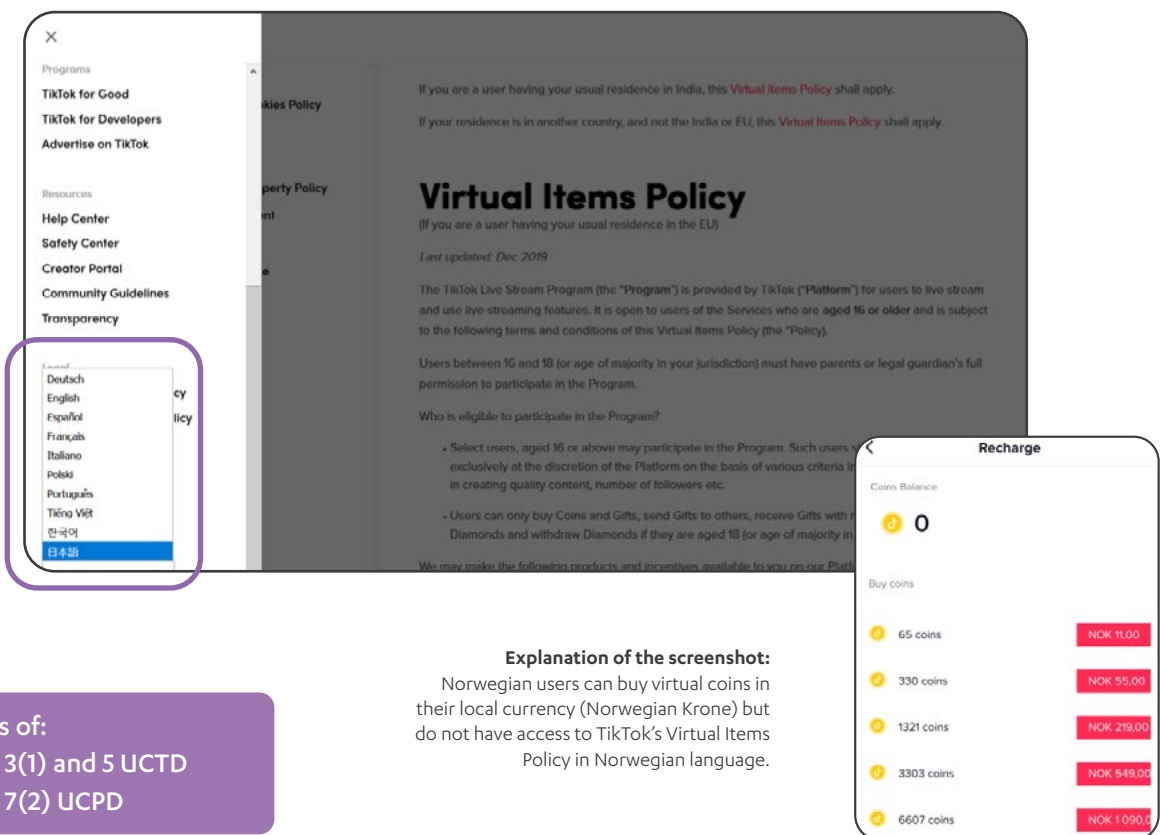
×

Programs

TikTok for Good

TikTok for Developers

Advertise on TikTok

Resources

Help Center

Safety Center

Creator Portal

Community Guidelines

Transparency

Legal

Deutsch
English
Español
Français
Italiano
Polski
Português
Tiếng Việt
한국어
日本語

kies Policy

perty Policy
nt

e

cy
licy

If you are a user having your usual residence in India, this Virtual Items Policy shall apply.

If your residence is in another country, and not the India or EU, this Virtual Items Policy shall apply.

Virtual Items Policy

(If you are a user having your usual residence in the EU)

Last updated: Dec 2019

The TikTok Live Stream Program (the "Program") is provided by TikTok ("Platform") for users to live stream and use live streaming features. It is open to users of the Services who are aged 16 or older and is subject to the following terms and conditions of this Virtual Items Policy (the "Policy).

Users between 16 and 18 (or age of majority in your jurisdiction) must have parents or legal guardian's full permission to participate in the Program.

Who is eligible to participate in the Program?

• Select users, aged 16 or above may participate in the Program. Such users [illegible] exclusively at the discretion of the Platform on the basis of various criteria in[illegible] in creating quality content, number of followers etc.

• Users can only buy Coins and Gifts, send Gifts to others, receive Gifts with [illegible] Diamonds and withdraw Diamonds if they are aged 18 (or age of majority in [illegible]

We may make the following products and incentives available to you on our Platf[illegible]

Recharge

Coins Balance

0

Buy coins

65 coins NOK 11,00

330 coins NOK 55,00

1321 coins NOK 219,00

3303 coins NOK 549,00

6607 coins NOK 1 090,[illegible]

Explanation of the screenshot:
Norwegian users can buy virtual coins in their local currency (Norwegian Krone) but do not have access to TikTok's Virtual Items Policy in Norwegian language.

s of:
3(1) and 5 UCTD
7(2) UCPD